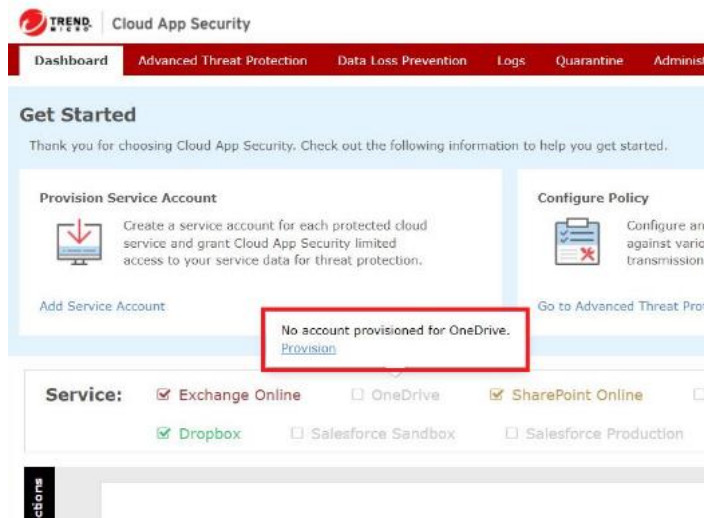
TREND MICRO | Cloud App Security

Dashboard | Advanced Threat Protection | Data Loss Prevention | Logs | Quarantine | Administ

Get Started

Thank you for choosing Cloud App Security. Check out the following information to help you get started.

Provision Service Account

Create a service account for each protected cloud service and grant Cloud App Security limited access to your service data for threat protection.

Add Service Account

Configure Policy

Configure ar against vario transmission

Go to Advanced Threat Pro

No account provisioned for OneDrive.
Provision

Service: Exchange Online OneDrive SharePoint Online

Dropbox Salesforce Sandbox Salesforce Production

ctions